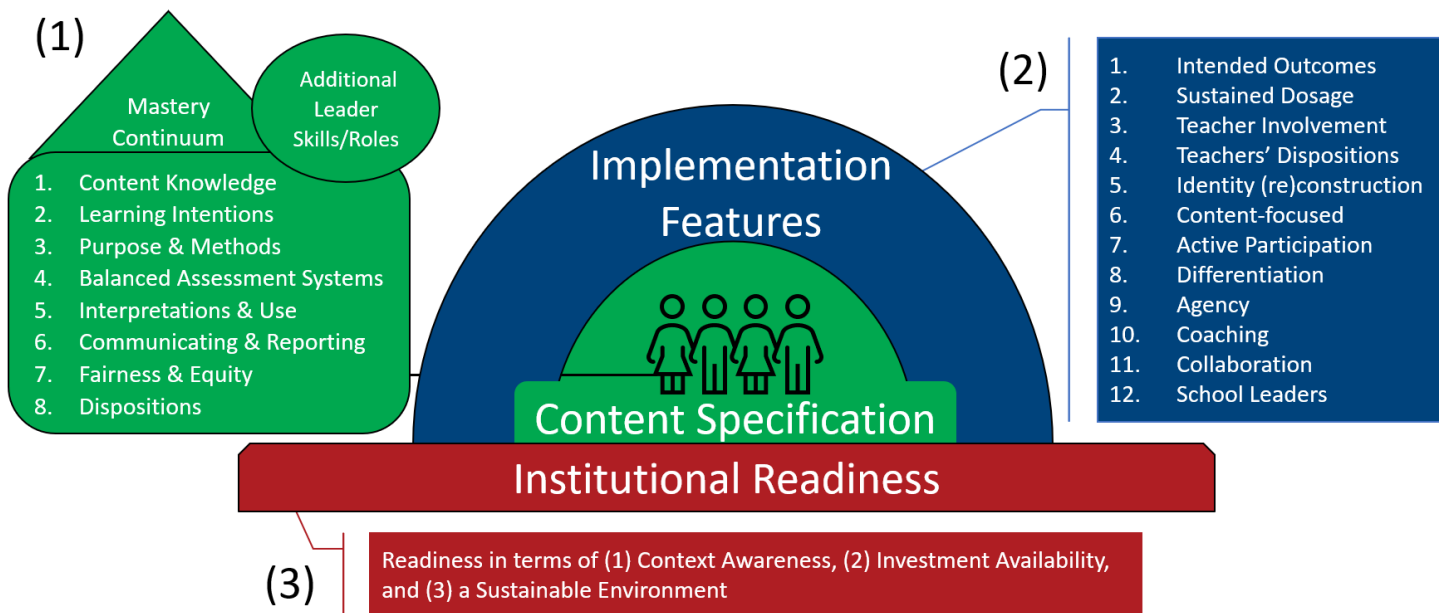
(1)

Mastery Continuum

Additional Leader Skills/Roles

1. Content Knowledge
2. Learning Intentions
3. Purpose & Methods
4. Balanced Assessment Systems
5. Interpretations & Use
6. Communicating & Reporting
7. Fairness & Equity
8. Dispositions

Implementation Features

Content Specification

(2)

1. Intended Outcomes
2. Sustained Dosage
3. Teacher Involvement
4. Teachers' Dispositions
5. Identity (re)construction
6. Content-focused
7. Active Participation
8. Differentiation
9. Agency
10. Coaching
11. Collaboration
12. School Leaders

Institutional Readiness

(3)

Readiness in terms of (1) Context Awareness, (2) Investment Availability, and (3) a Sustainable Environment